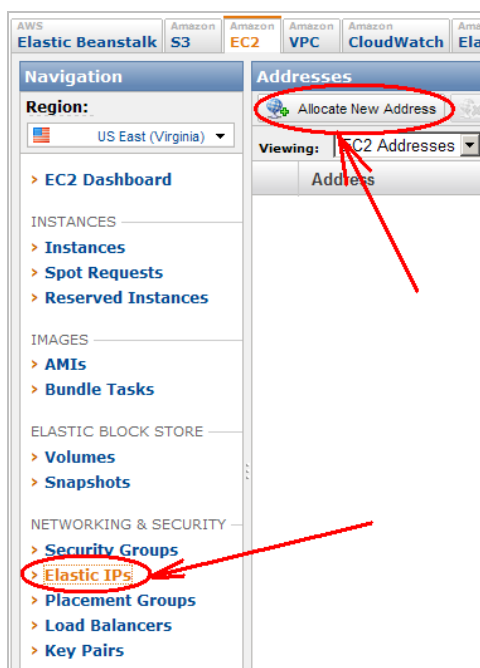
AWS
Elastic Beanstalk

Amazon
S3

Amazon
EC2

Amazon
VPC

Amazon
CloudWatch

Ama
Ela

Navigation

Region:

US East (Virginia)

› EC2 Dashboard

INSTANCES

› Instances
› Spot Requests
› Reserved Instances

IMAGES

› AMIs
› Bundle Tasks

ELASTIC BLOCK STORE

› Volumes
› Snapshots

NETWORKING & SECURITY

› Security Groups
› Elastic IPs
› Placement Groups
› Load Balancers
› Key Pairs

Addresses

Allocate New Address

Viewing: EC2 Addresses

Address